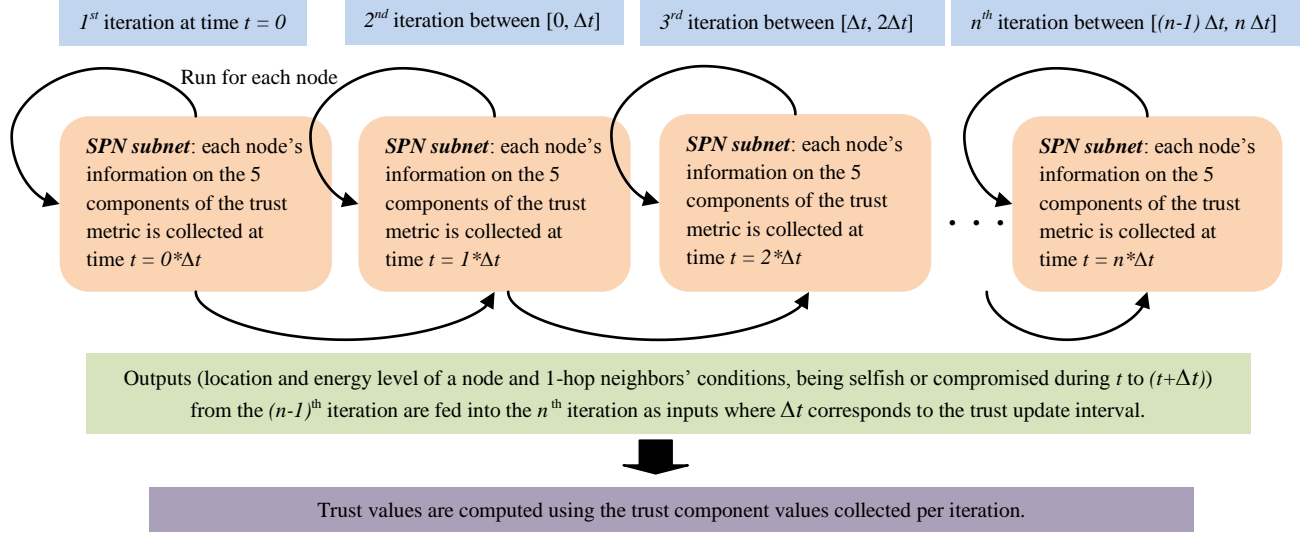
$1^{st}$ iteration at time $t = 0$

$2^{nd}$ iteration between $[0, \Delta t]$

$3^{rd}$ iteration between $[\Delta t, 2\Delta t]$

$n^{th}$ iteration between $[(n-1)\Delta t, n\Delta t]$

Run for each node

**SPN subnet**: each node's information on the 5 components of the trust metric is collected at time $t = 0*\Delta t$

**SPN subnet**: each node's information on the 5 components of the trust metric is collected at time $t = 1*\Delta t$

**SPN subnet**: each node's information on the 5 components of the trust metric is collected at time $t = 2*\Delta t$

. . .

**SPN subnet**: each node's information on the 5 components of the trust metric is collected at time $t = n*\Delta t$

Outputs (location and energy level of a node and 1-hop neighbors' conditions, being selfish or compromised during $t$ to $(t+\Delta t)$) from the $(n-1)^{th}$ iteration are fed into the $n^{th}$ iteration as inputs where $\Delta t$ corresponds to the trust update interval.

Trust values are computed using the trust component values collected per iteration.